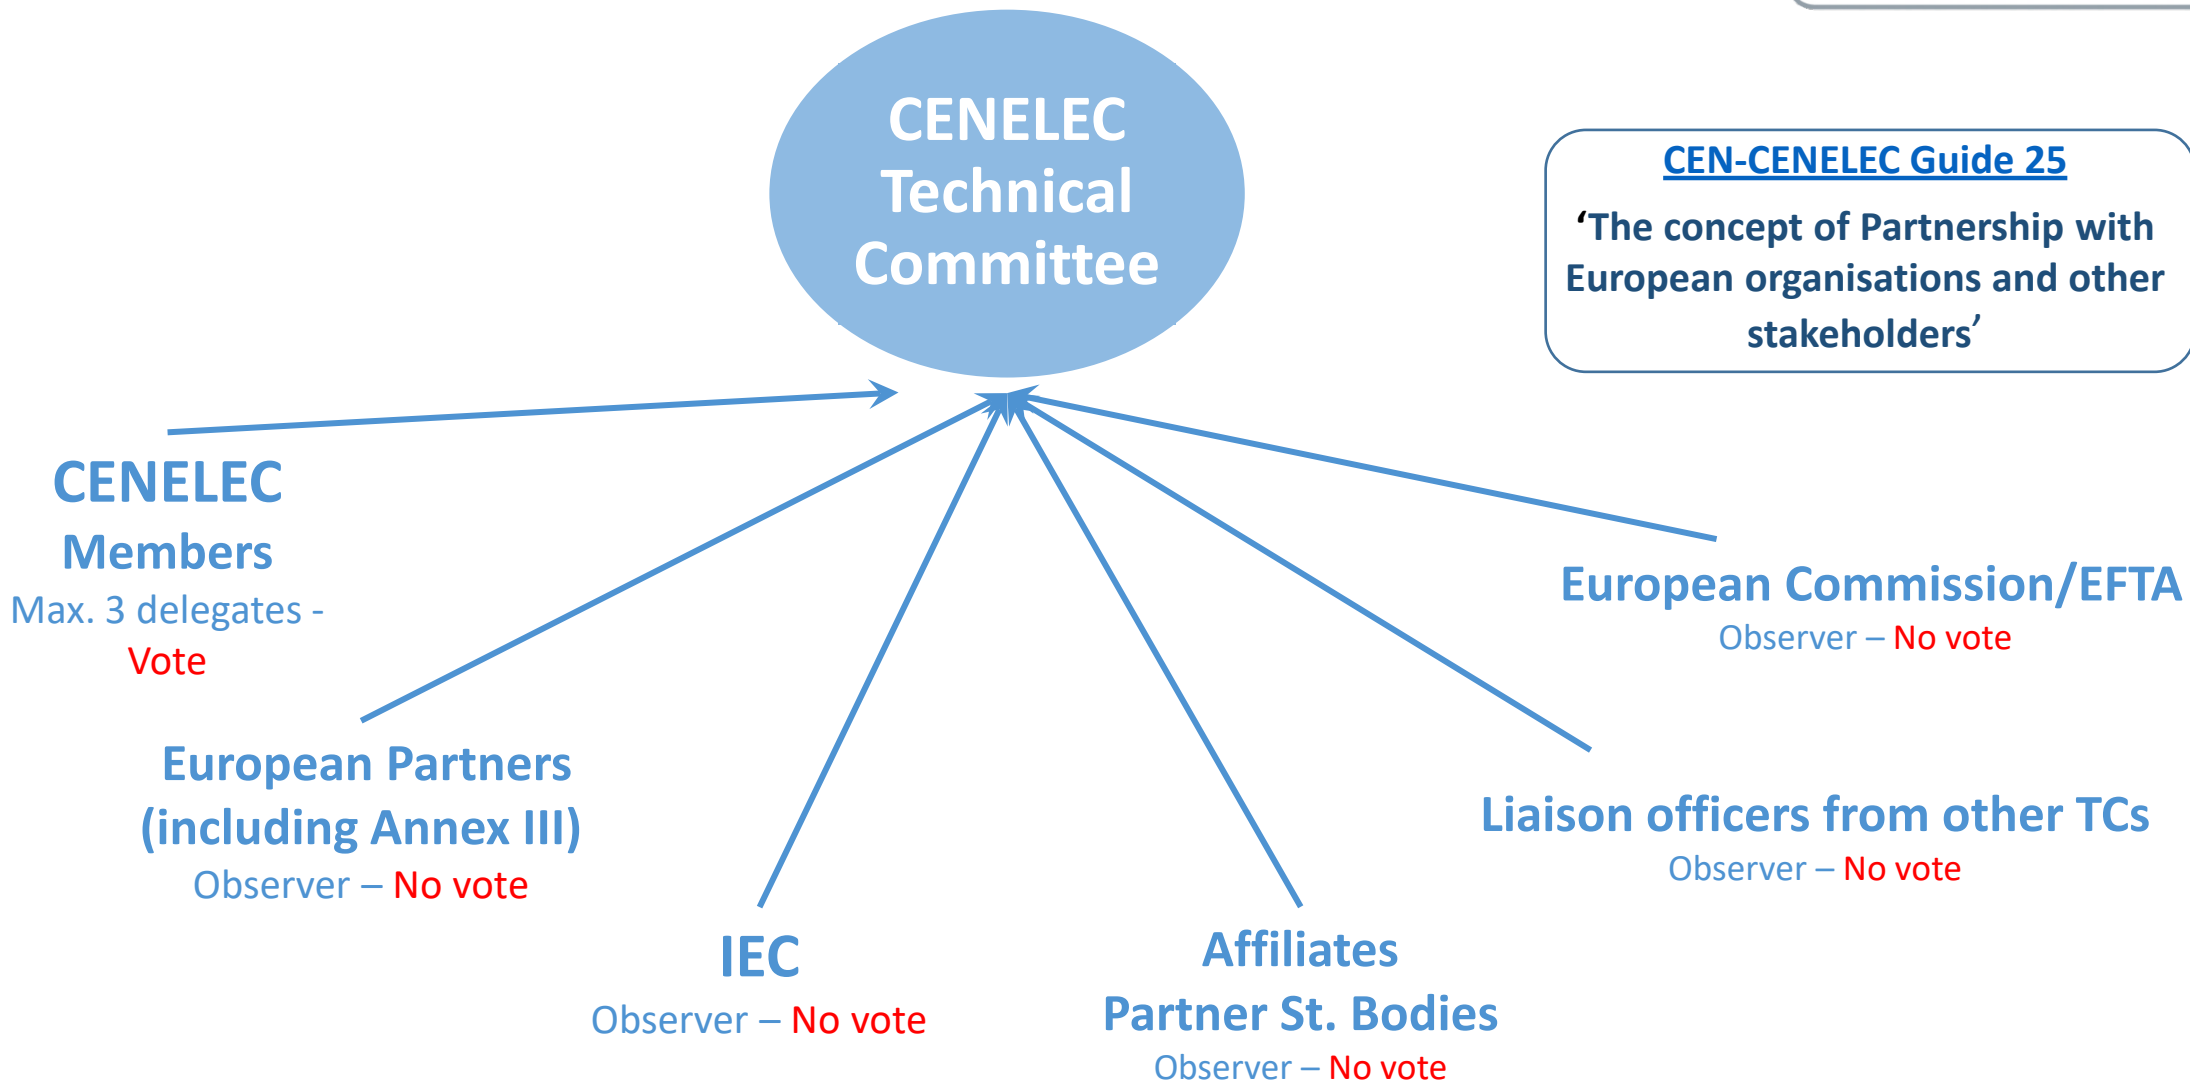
CENELEC Technical Committee

CEN-CENELEC Guide 25

‘The concept of Partnership with European organisations and other stakeholders’

CENELEC Members
Max. 3 delegates - Vote

European Commission/EFTA
Observer – No vote

European Partners (including Annex III)
Observer – No vote

Liaison officers from other TCs
Observer – No vote

IEC
Observer – No vote

Affiliates
Partner St. Bodies
Observer – No vote